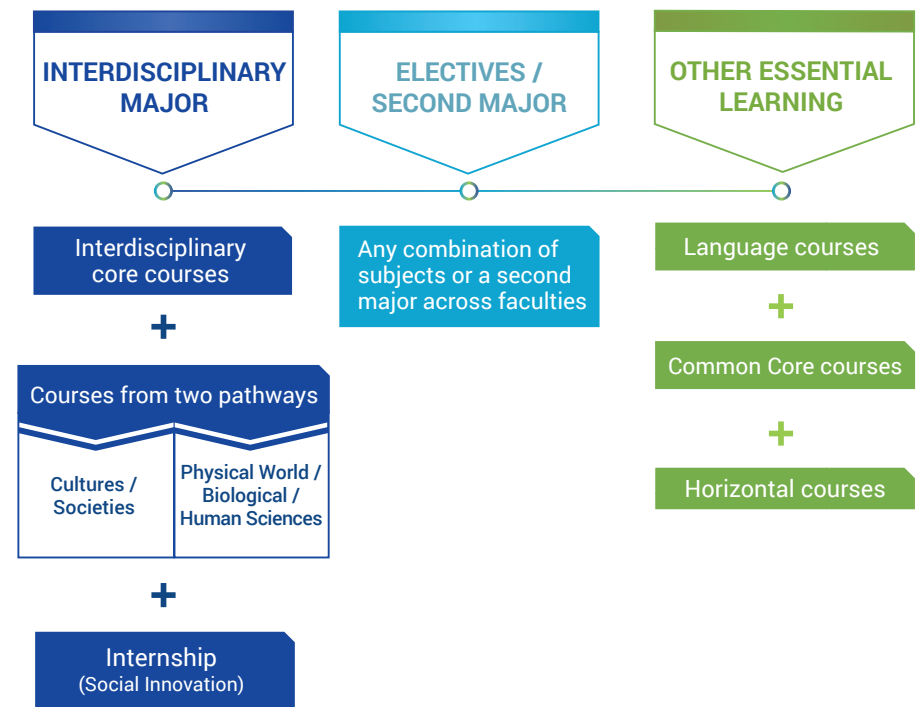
INTERDISCIPLINARY MAJOR

ELECTIVES / SECOND MAJOR

OTHER ESSENTIAL LEARNING

Interdisciplinary core courses

+

Courses from two pathways

Cultures / Societies

Physical World / Biological / Human Sciences

+

Internship
(Social Innovation)

Any combination of subjects or a second major across faculties

Language courses

+

Common Core courses

+

Horizontal courses